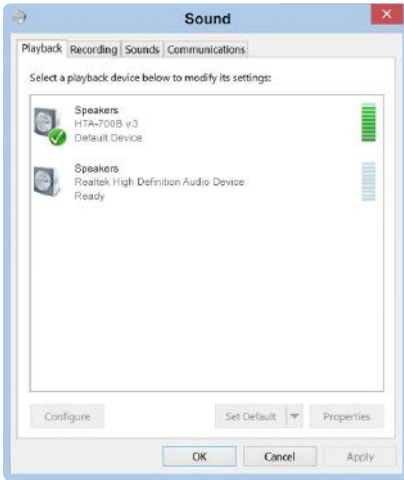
Sound

Playback Recording Sounds Communications

Select a playback device below to modify its settings:

Speakers
HTA-700B v.3
Default Device

Speakers
Realtek High Definition Audio Device
Ready

Configure

Set Default

Properties

OK

Cancel

Apply